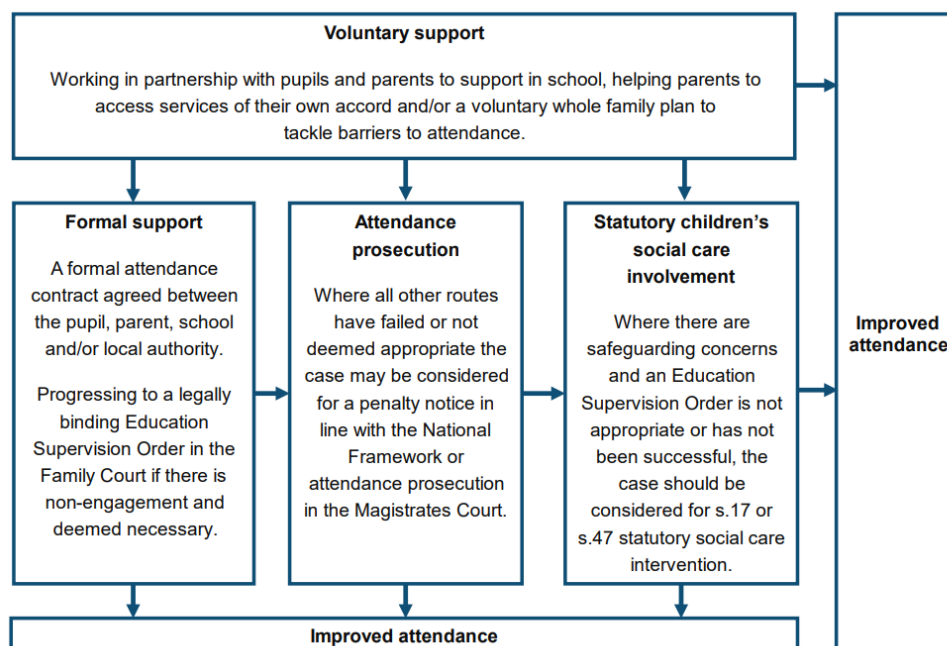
Voluntary support

Working in partnership with pupils and parents to support in school, helping parents to access services of their own accord and/or a voluntary whole family plan to tackle barriers to attendance.

Formal support

A formal attendance contract agreed between the pupil, parent, school and/or local authority.

Progressing to a legally binding Education Supervision Order in the Family Court if there is non-engagement and deemed necessary.

Attendance prosecution

Where all other routes have failed or not deemed appropriate the case may be considered for a penalty notice in line with the National Framework or attendance prosecution in the Magistrates Court.

Statutory children's social care involvement

Where there are safeguarding concerns and an Education Supervision Order is not appropriate or has not been successful, the case should be considered for s.17 or s.47 statutory social care intervention.

Improved attendance

Improved attendance